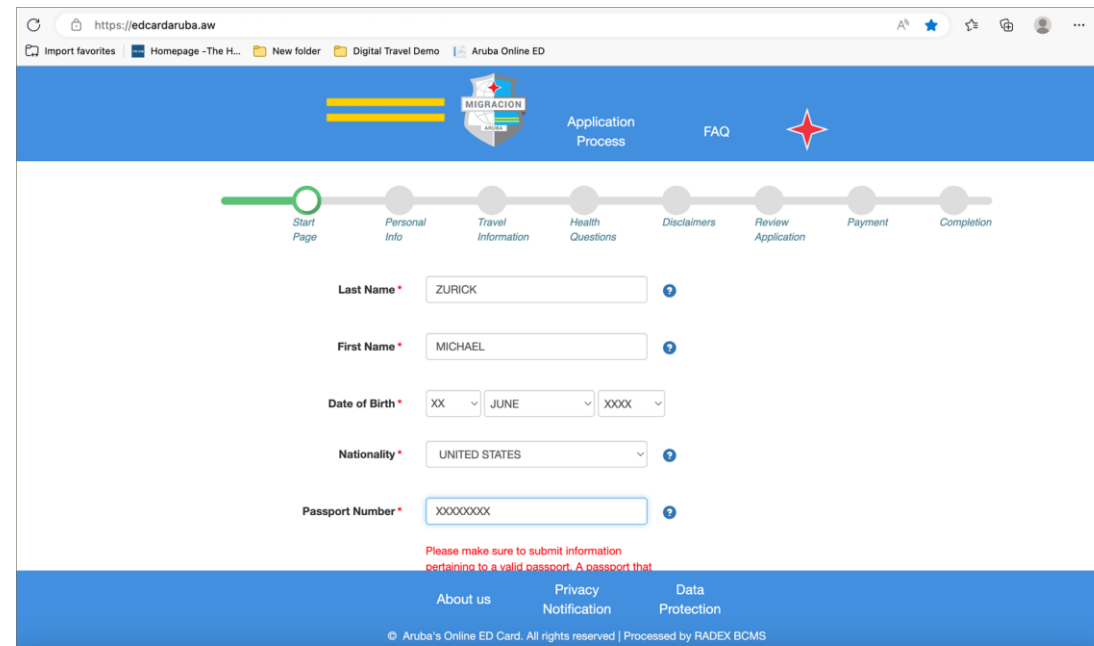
https://edcardaruba.aw

Import favorites | Homepage -The H... | New folder | Digital Travel Demo | Aruba Online ED

MIGRACION
ARUBA

Application Process

FAQ

Start Page

Personal Info

Travel Information

Health Questions

Disclaimers

Review Application

Payment

Completion

Last Name * ZURICK

First Name * MICHAEL

Date of Birth * XX JUNE XXXX

Nationality * UNITED STATES

Passport Number * XXXXXXXX

Please make sure to submit information pertaining to a valid passport. A passport that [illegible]

About us

Privacy Notification

Data Protection

© Aruba's Online ED Card. All rights reserved | Processed by RADEX BCMS